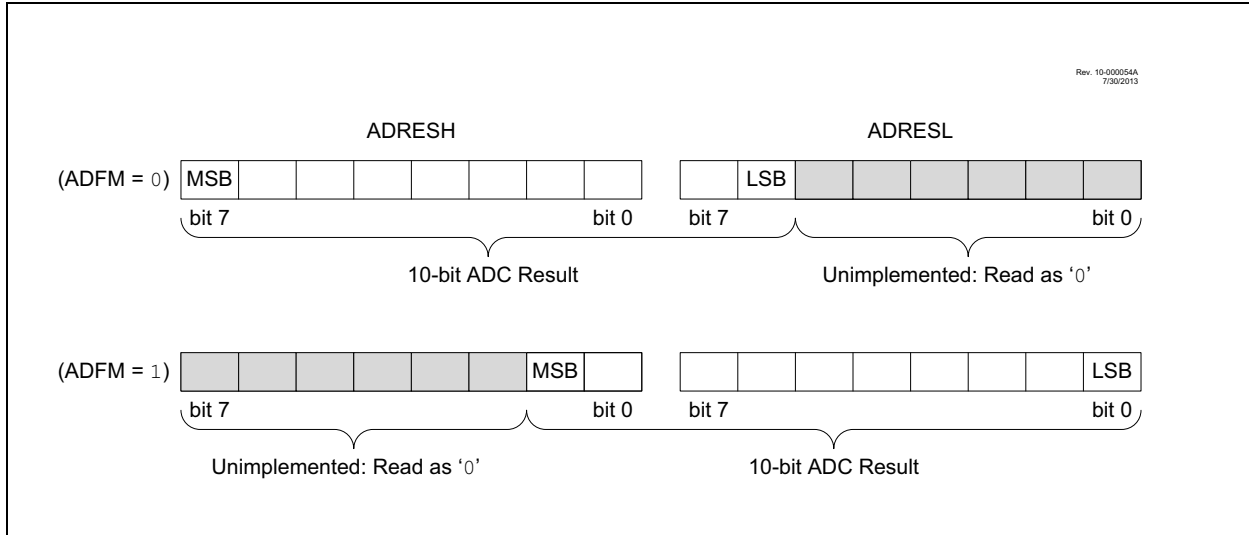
Rev. 10-000054A
7/30/2013

ADRESH

ADRESL

(ADFM = 0) MSB LSB

bit 7 bit 0 bit 7 bit 0

10-bit ADC Result

Unimplemented: Read as '0'

(ADFM = 1) MSB LSB

bit 7 bit 0 bit 7 bit 0

Unimplemented: Read as '0'

10-bit ADC Result